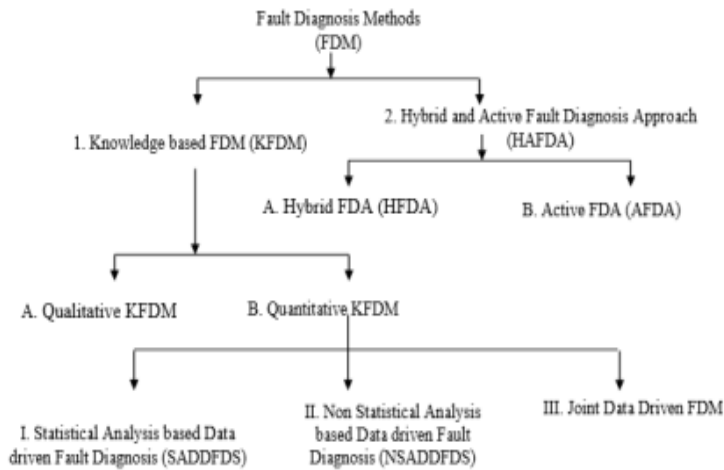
Fault Diagnosis Methods (FDM)

1. Knowledge based FDM (KFDM)

2. Hybrid and Active Fault Diagnosis Approach (HAFDA)

A. Hybrid FDA (HFDA)

B. Active FDA (AFDA)

A. Qualitative KFDM

B. Quantitative KFDM

I. Statistical Analysis based Data driven Fault Diagnosis (SADDFDS)

II. Non Statistical Analysis based Data driven Fault Diagnosis (NSADDFDS)

III. Joint Data Driven FDM